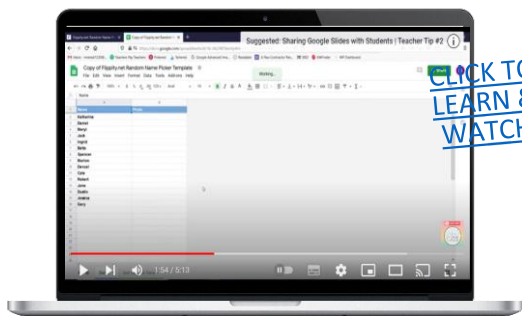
Suggested: Sharing Google Slides with Students | Teacher Tip #2

CLICK TO LEARN & WATCH

Copy of Flippity.net Random Name Picker Template
File Edit View Insert Format Data Tools Add-ons Help

Working...

Name

Katherine
Daniel
Manyi
Josh
Ingrid
Belle
Spencer
Marion
Daniel
Cole
Robert
Jane
Dustin
Jessica
Gary

1:54 / 5:13